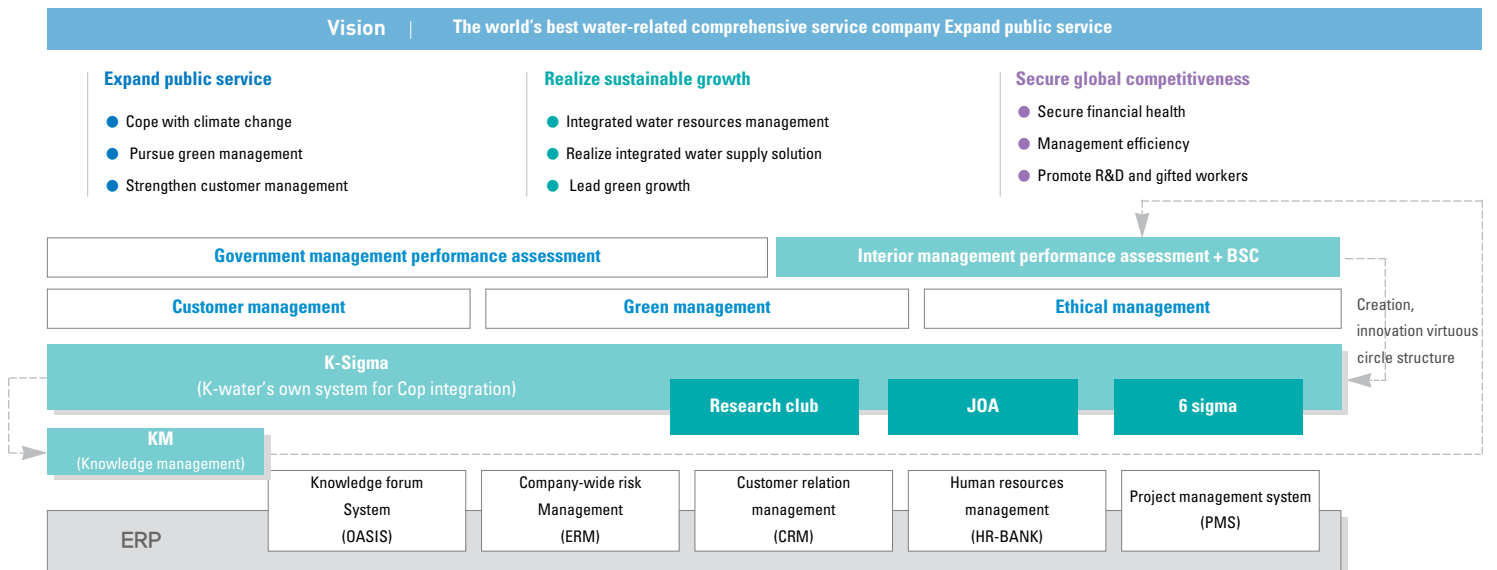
Vision | The world's best water-related comprehensive service company Expand public service

Expand public service
Cope with climate change
Pursue green management
Strengthen customer management

Realize sustainable growth
Integrated water resources management
Realize integrated water supply solution
Lead green growth

Secure global competitiveness
Secure financial health
Management efficiency
Promote R&D and gifted workers

Government management performance assessment

Interior management performance assessment + BSC

Customer management

Green management

Ethical management

Creation, innovation virtuous circle structure

K-Sigma
(K-water's own system for Cop integration)

Research club

JOA

6 sigma

KM
(Knowledge management)

Knowledge forum System (OASIS)

Company-wide risk Management (ERM)

Customer relation management (CRM)

Human resources management (HR-BANK)

Project management system (PMS)

ERP